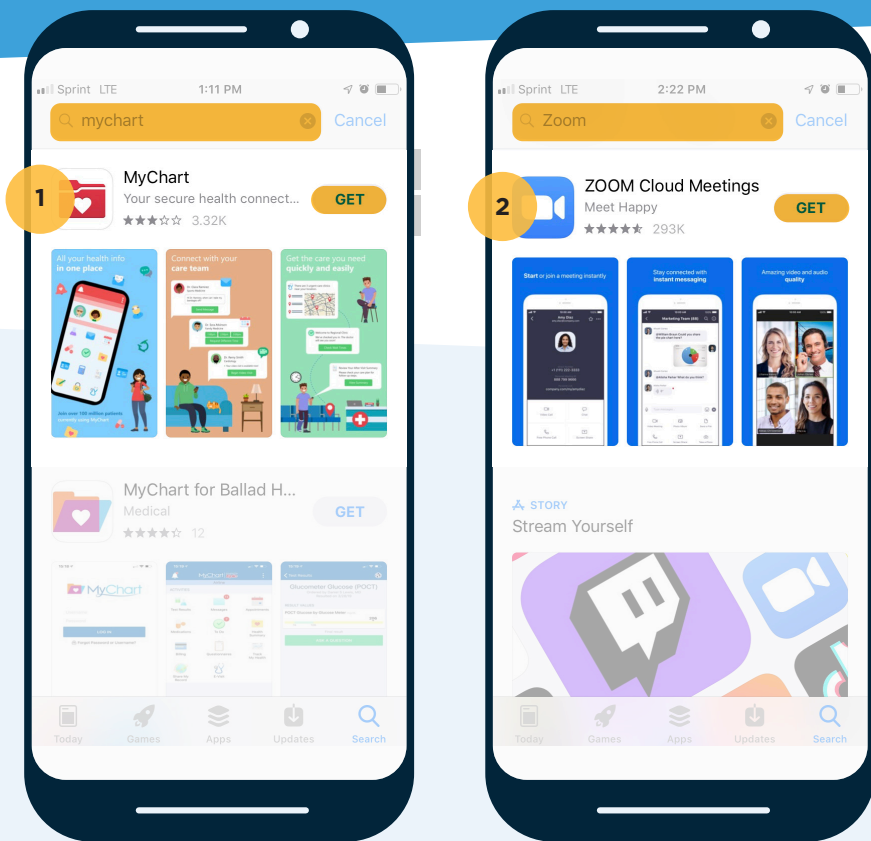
Sprint LTE 1:11 PM

mychart Cancel

1

MyChart
Your secure health connect...
3.32K
GET

All your health info in one place

Join over 100 million patients currently using MyChart

Connect with your care team

Get the care you need quickly and easily

MyChart for Ballad H...
Medical
12
GET

MyChart

Today Games Apps Updates Search

Sprint LTE 2:22 PM

Zoom Cancel

2

ZOOM Cloud Meetings
Meet Happy
293K
GET

Start or join a meeting instantly

Stay connected with instant messaging

Amazing video and audio quality

STORY
Stream Yourself

Today Games Apps Updates Search